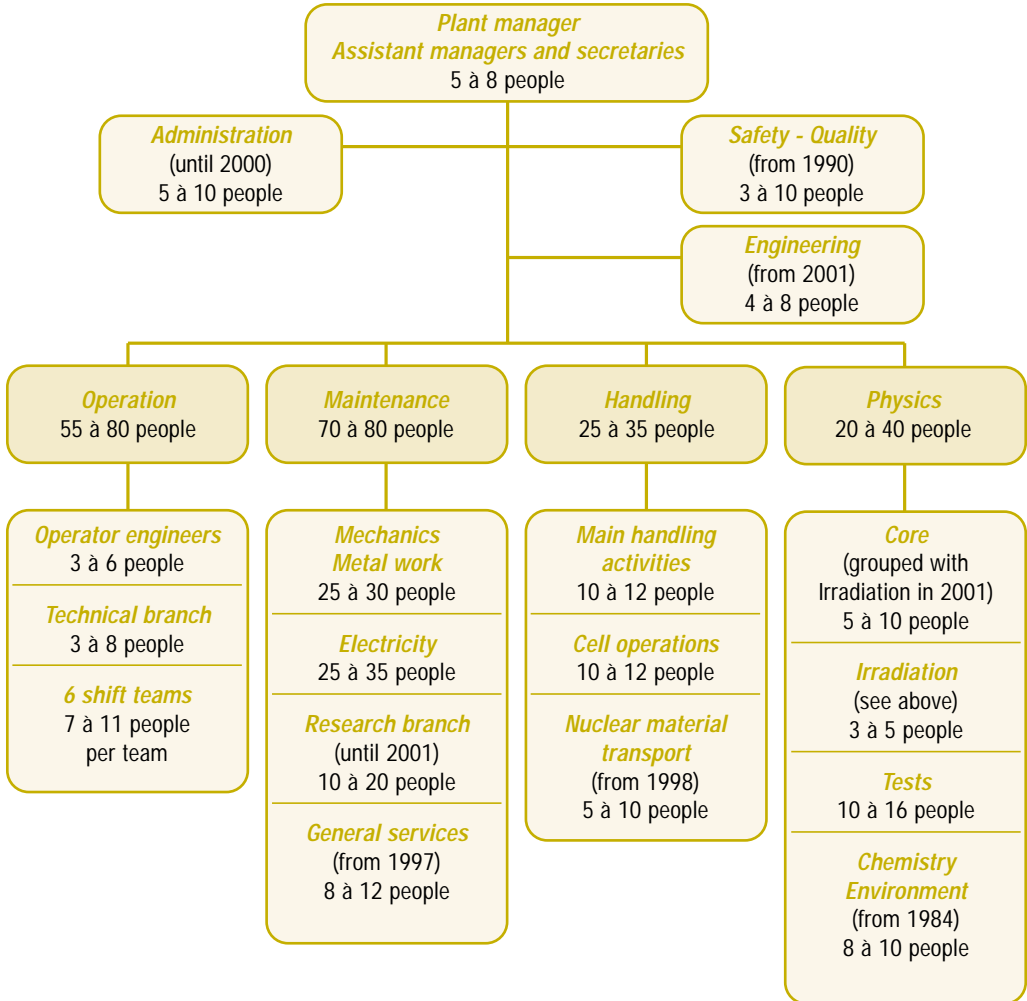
Plant manager
Assistant managers and secretaries
5 à 8 people

Administration
(until 2000)
5 à 10 people

Safety - Quality
(from 1990)
3 à 10 people

Engineering
(from 2001)
4 à 8 people

Operation
55 à 80 people

Operator engineers
3 à 6 people

Technical branch
3 à 8 people

6 shift teams
7 à 11 people
per team

Maintenance
70 à 80 people

Mechanics
Metal work
25 à 30 people

Electricity
25 à 35 people

Research branch
(until 2001)
10 à 20 people

General services
(from 1997)
8 à 12 people

Handling
25 à 35 people

Main handling activities
10 à 12 people

Cell operations
10 à 12 people

Nuclear material transport
(from 1998)
5 à 10 people

Physics
20 à 40 people

Core
(grouped with Irradiation in 2001)
5 à 10 people

Irradiation
(see above)
3 à 5 people

Tests
10 à 16 people

Chemistry
Environment
(from 1984)
8 à 10 people